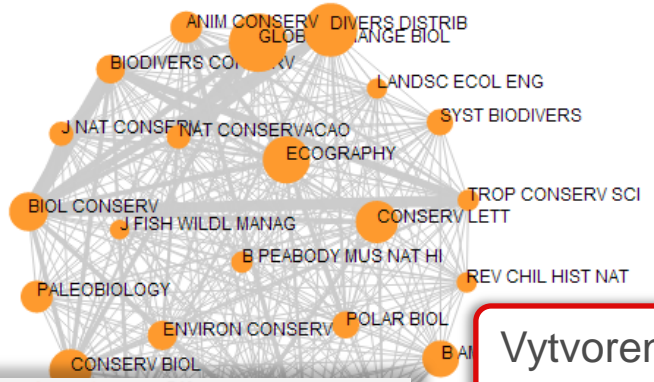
ANIM CONSERV
DIVERS DISTRIB
GLOB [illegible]ANGE BIOL
BIODIVERS CO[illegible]RV
LANDSC ECOL ENG
SYST BIODIVERS
J NAT CONSER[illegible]
NAT CONSERVACAO
ECOGRAPHY
BIOL CONSERV
TROP CONSERV SCI
J FISH WILDL MANAG
CONSERV LETT
B PEABODY MUS NAT HI
REV CHIL HIST NAT
PALEOBIOLOGY
ENVIRON CONSERV
POLAR BIOL
CONSERV BIOL
B AM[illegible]
Vytvoren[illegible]